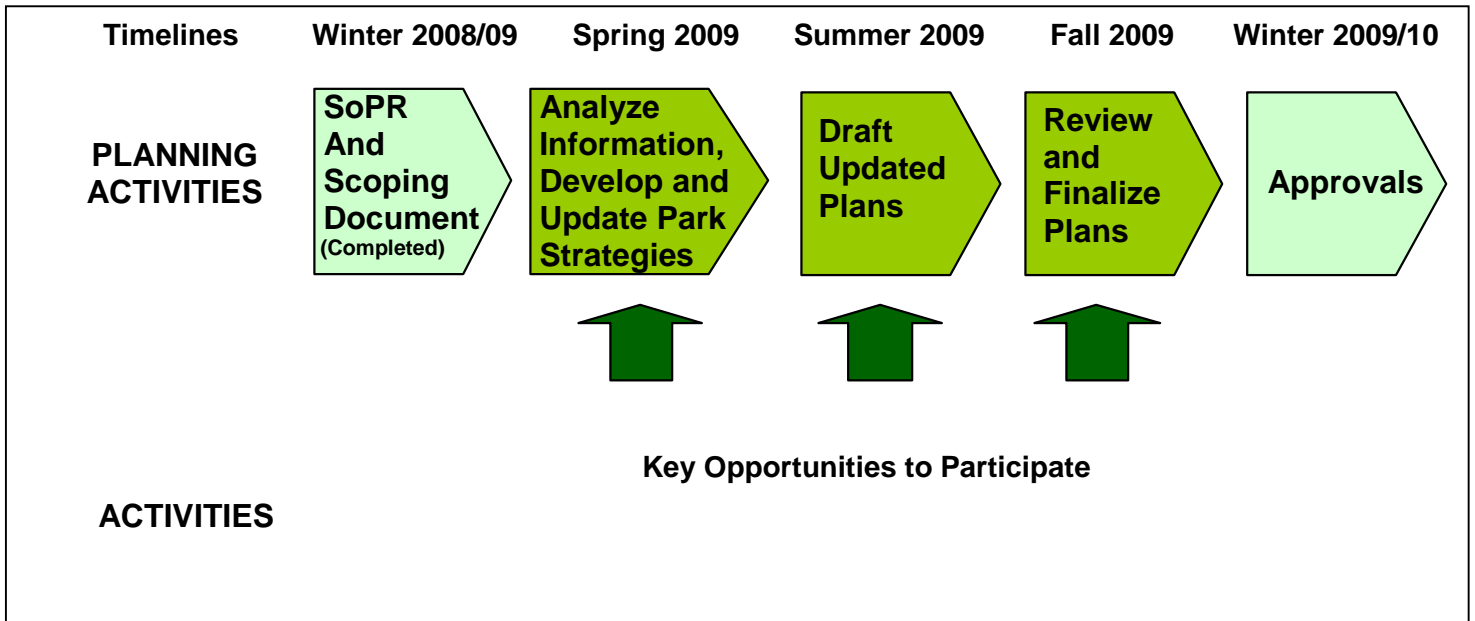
| Timelines | Winter 2008/09 | Spring 2009 | Summer 2009 | Fall 2009 | Winter 2009/10 |
|---|---|---|---|---|---|
| PLANNING ACTIVITIES | SoPR And Scoping Document (Completed) | Analyze Information, Develop and Update Park Strategies | Draft Updated Plans | Review and Finalize Plans | Approvals |

Key Opportunities to Participate

ACTIVITIES